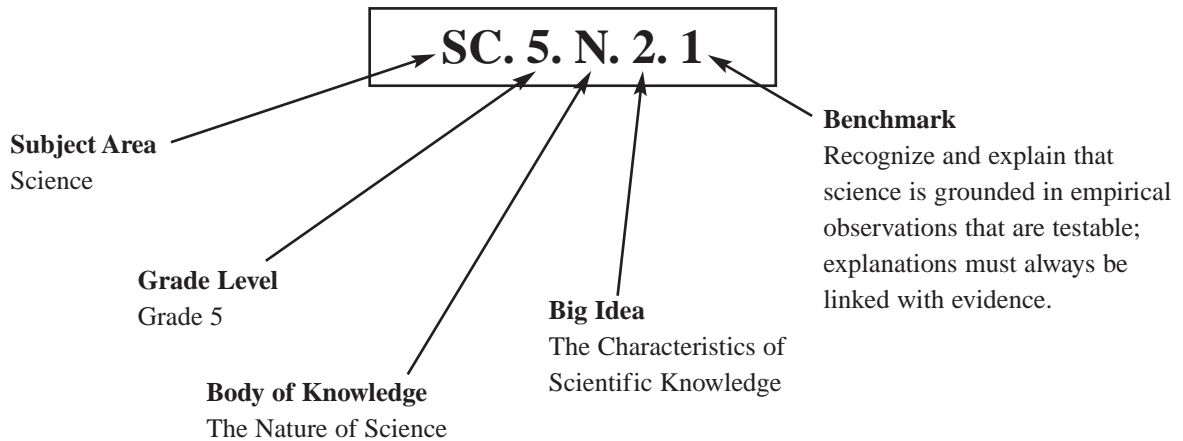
SC. 5. N. 2. 1

Benchmark
Recognize and explain that science is grounded in empirical observations that are testable; explanations must always be linked with evidence.

Subject Area
Science

Grade Level
Grade 5

Big Idea
The Characteristics of Scientific Knowledge

Body of Knowledge
The Nature of Science